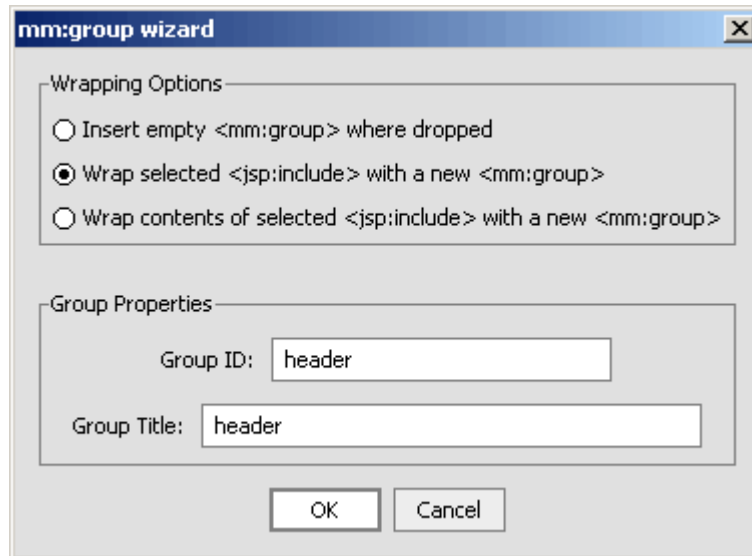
mm:group wizard

X

Wrapping Options

Insert empty <mm:group> where dropped

Wrap selected <jsp:include> with a new <mm:group>

Wrap contents of selected <jsp:include> with a new <mm:group>

Group Properties

Group ID: header

Group Title: header

OK

Cancel